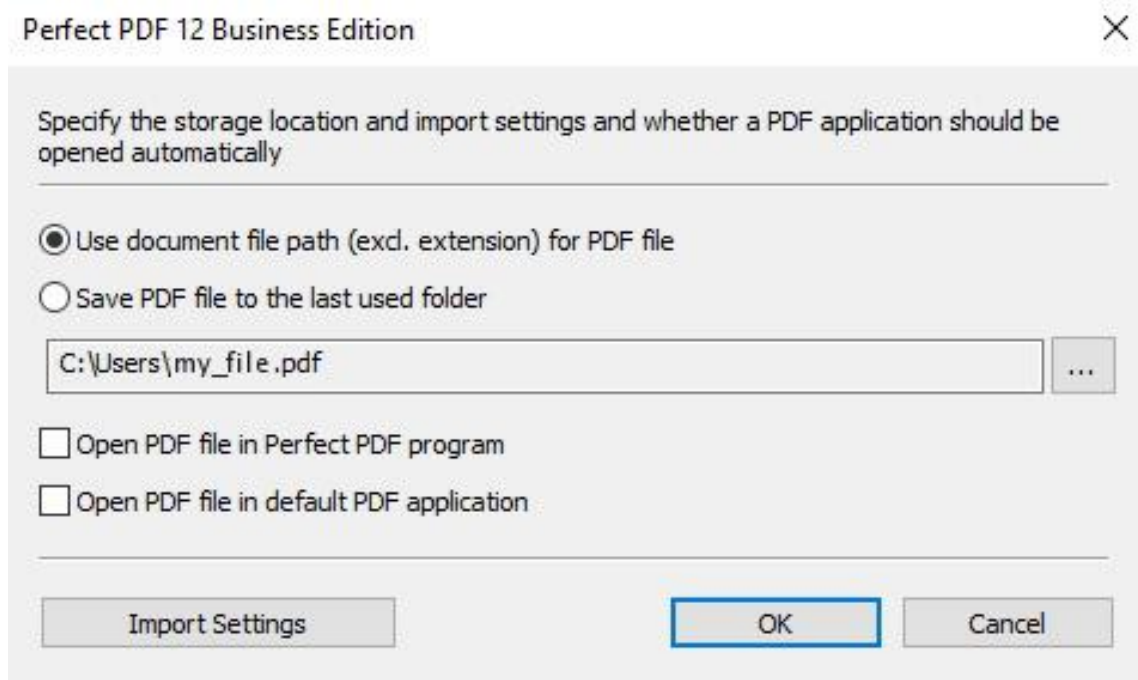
Perfect PDF 12 Business Edition

×

Specify the storage location and import settings and whether a PDF application should be opened automatically

Use document file path (excl. extension) for PDF file

Save PDF file to the last used folder

C:\Users\my_file.pdf

...

Open PDF file in Perfect PDF program

Open PDF file in default PDF application

Import Settings

OK

Cancel